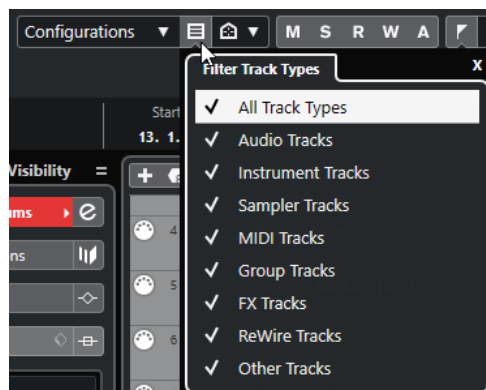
Configurations ▼ M S R W A

Filter Track Types x

Start
13. 1.

Visibility =

ums
ns

4
5
6

✓ All Track Types
✓ Audio Tracks
✓ Instrument Tracks
✓ Sampler Tracks
✓ MIDI Tracks
✓ Group Tracks
✓ FX Tracks
✓ ReWire Tracks
✓ Other Tracks